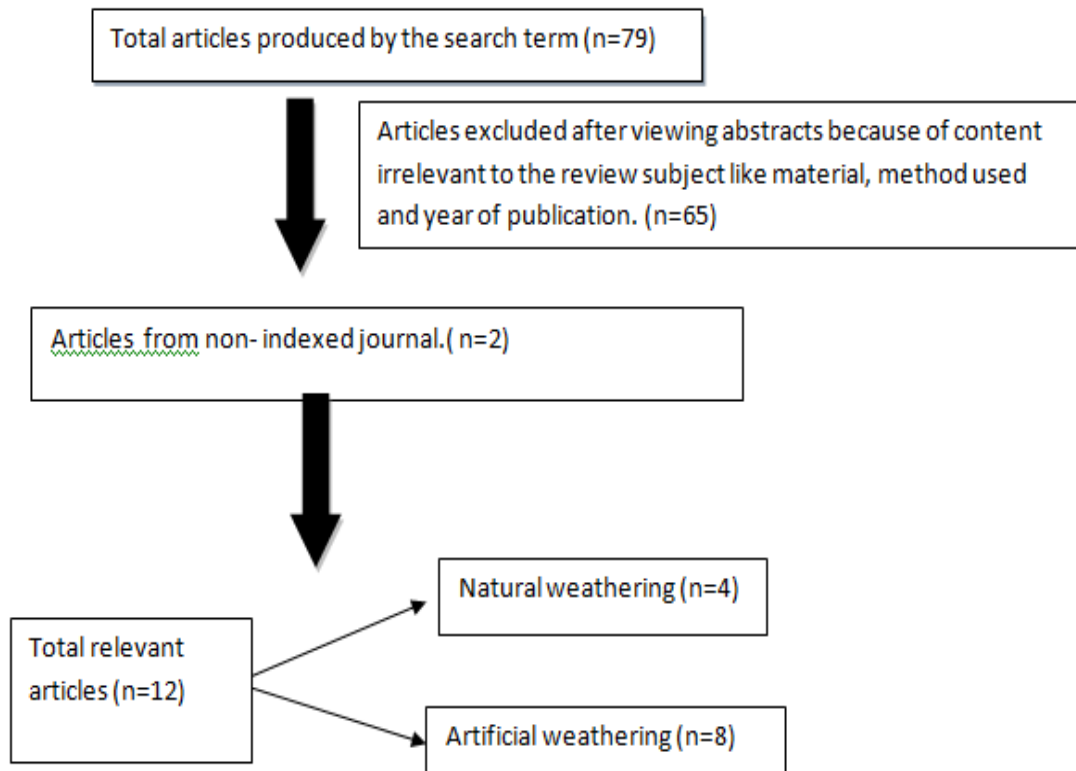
Total articles produced by the search term (n=79)

Articles excluded after viewing abstracts because of content irrelevant to the review subject like material, method used and year of publication. (n=65)

Articles from non- indexed journal.( n=2)

Total relevant articles (n=12)

Natural weathering (n=4)

Artificial weathering (n=8)